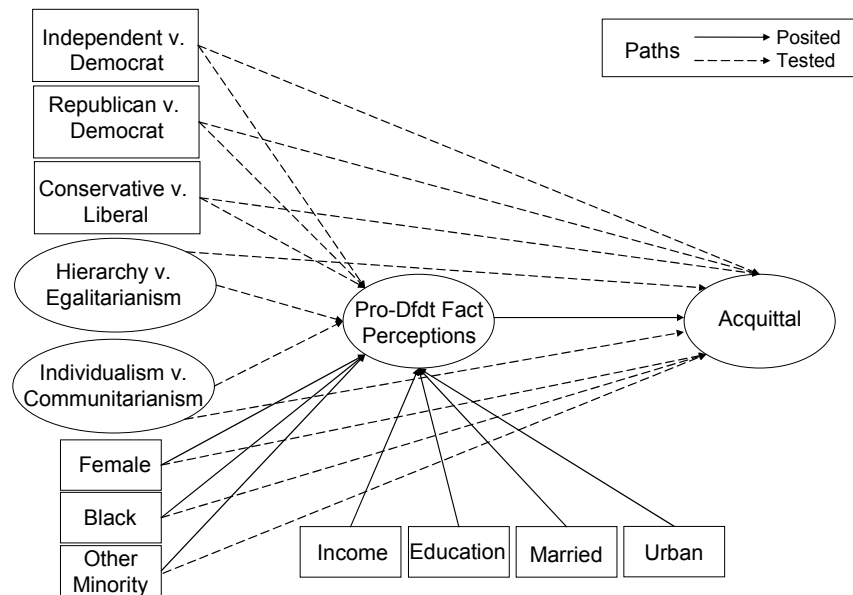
Paths
Posited
Tested

Independent v. Democrat

Republican v. Democrat

Conservative v. Liberal

Hierarchy v. Egalitarianism

Individualism v. Communitarianism

Female

Black

Other Minority

Pro-Dfdt Fact Perceptions

Acquittal

Income

Education

Married

Urban